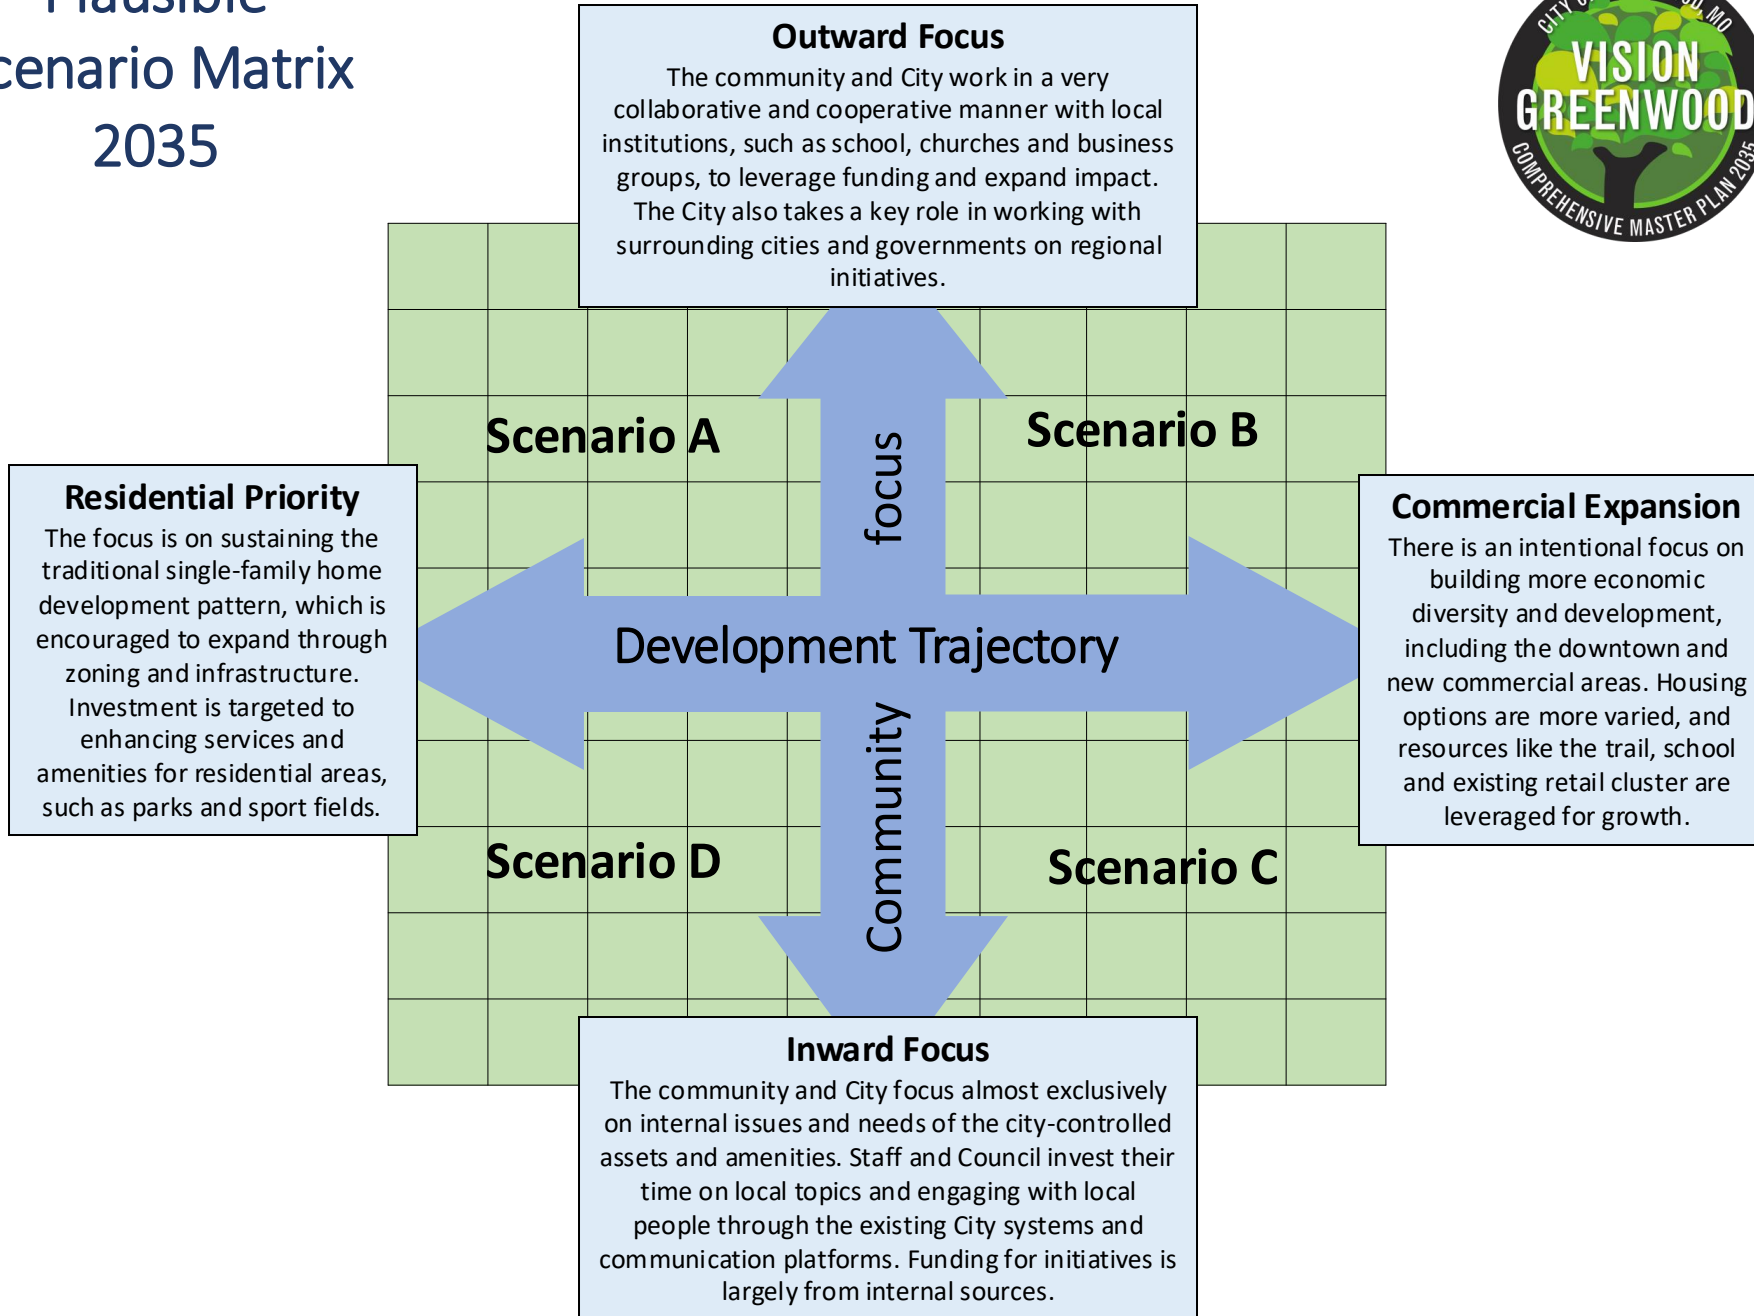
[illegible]
cenario Matrix
2035

Outward Focus
The community and City work in a very collaborative and cooperative manner with local institutions, such as school, churches and business groups, to leverage funding and expand impact. The City also takes a key role in working with surrounding cities and governments on regional initiatives.

CITY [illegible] MO
VISION GREENWOOD
COMPREHENSIVE MASTER PLAN 2035

Scenario A

focus

Scenario B

Residential Priority
The focus is on sustaining the traditional single-family home development pattern, which is encouraged to expand through zoning and infrastructure. Investment is targeted to enhancing services and amenities for residential areas, such as parks and sport fields.

Development Trajectory

Commercial Expansion
There is an intentional focus on building more economic diversity and development, including the downtown and new commercial areas. Housing options are more varied, and resources like the trail, school and existing retail cluster are leveraged for growth.

Community

Scenario D

Scenario C

Inward Focus
The community and City focus almost exclusively on internal issues and needs of the city-controlled assets and amenities. Staff and Council invest their time on local topics and engaging with local people through the existing City systems and communication platforms. Funding for initiatives is largely from internal sources.